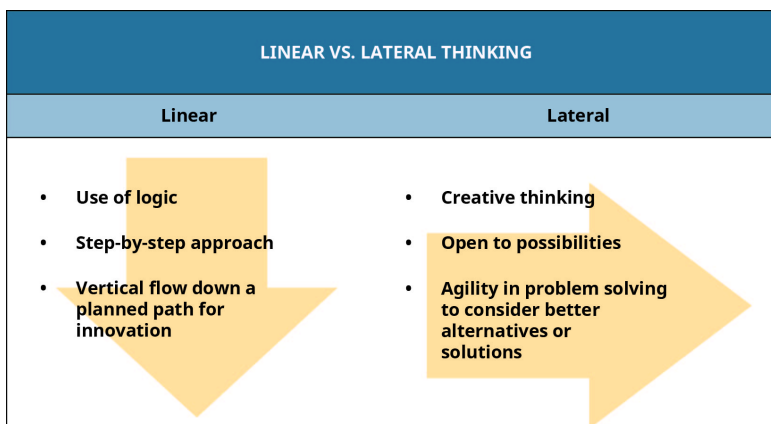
LINEAR VS. LATERAL THINKING

| Linear | Lateral |
|---|---|
| • Use of logic<br>• Step-by-step approach<br>• Vertical flow down a planned path for innovation | • Creative thinking<br>• Open to possibilities<br>• Agility in problem solving to consider better alternatives or solutions |